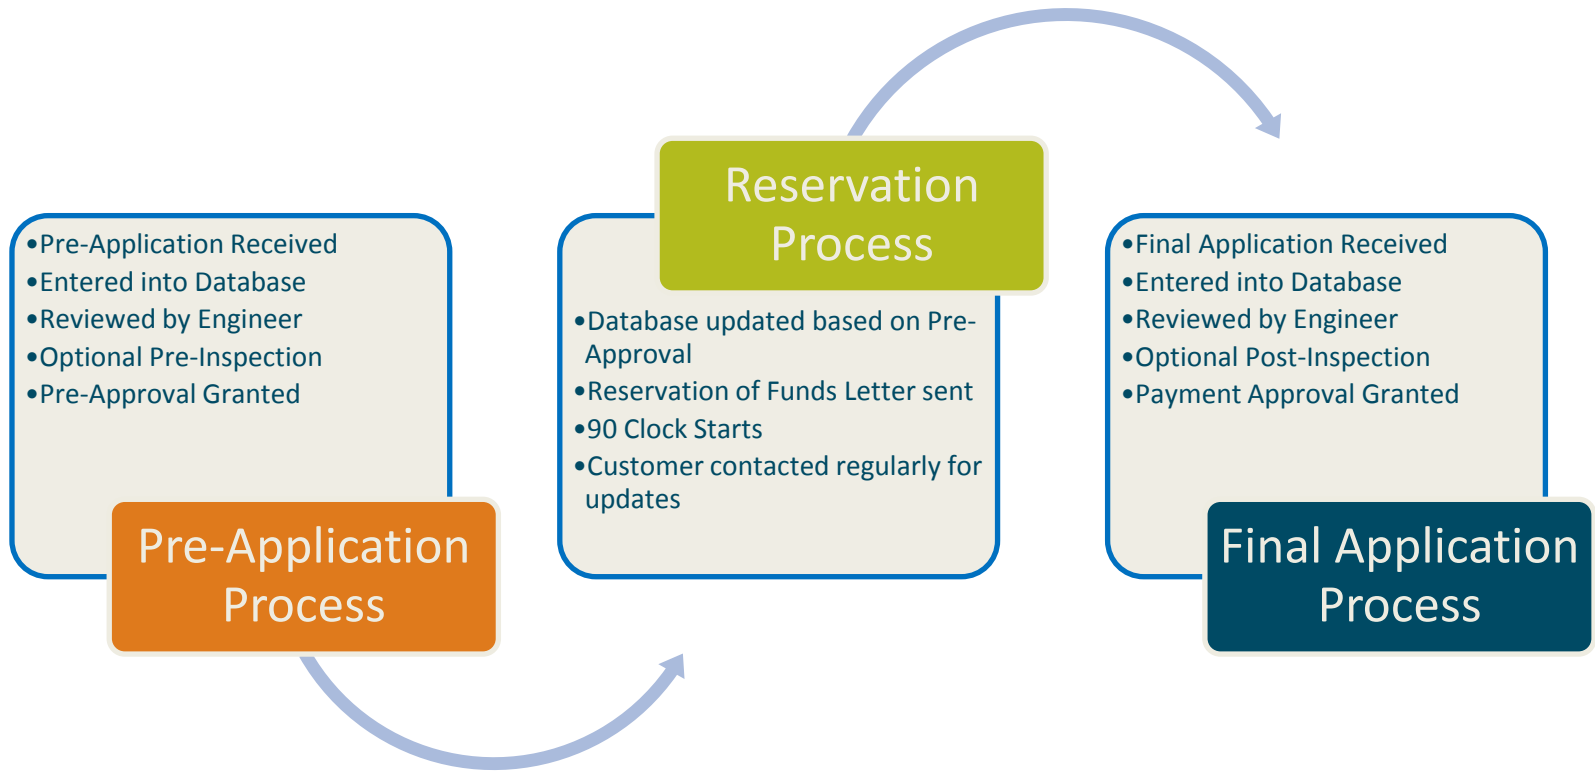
•Pre-Application Received
•Entered into Database
•Reviewed by Engineer
•Optional Pre-Inspection
•Pre-Approval Granted

Pre-Application Process

Reservation Process

•Database updated based on Pre-Approval
•Reservation of Funds Letter sent
•90 Clock Starts
•Customer contacted regularly for updates

•Final Application Received
•Entered into Database
•Reviewed by Engineer
•Optional Post-Inspection
•Payment Approval Granted

Final Application Process